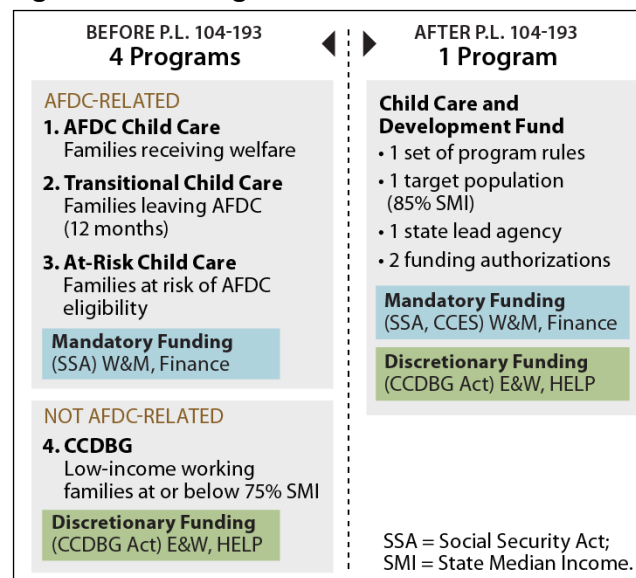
BEFORE P.L. 104-193
4 Programs

AFTER P.L. 104-193
1 Program

AFDC-RELATED

1. AFDC Child Care
Families receiving welfare

2. Transitional Child Care
Families leaving AFDC (12 months)

3. At-Risk Child Care
Families at risk of AFDC eligibility

Mandatory Funding
(SSA) W&M, Finance

NOT AFDC-RELATED

4. CCDBG
Low-income working families at or below 75% SMI

Discretionary Funding
(CCDBG Act) E&W, HELP

Child Care and Development Fund
• 1 set of program rules
• 1 target population (85% SMI)
• 1 state lead agency
• 2 funding authorizations

Mandatory Funding
(SSA, CCES) W&M, Finance

Discretionary Funding
(CCDBG Act) E&W, HELP

SSA = Social Security Act;
SMI = State Median Income.